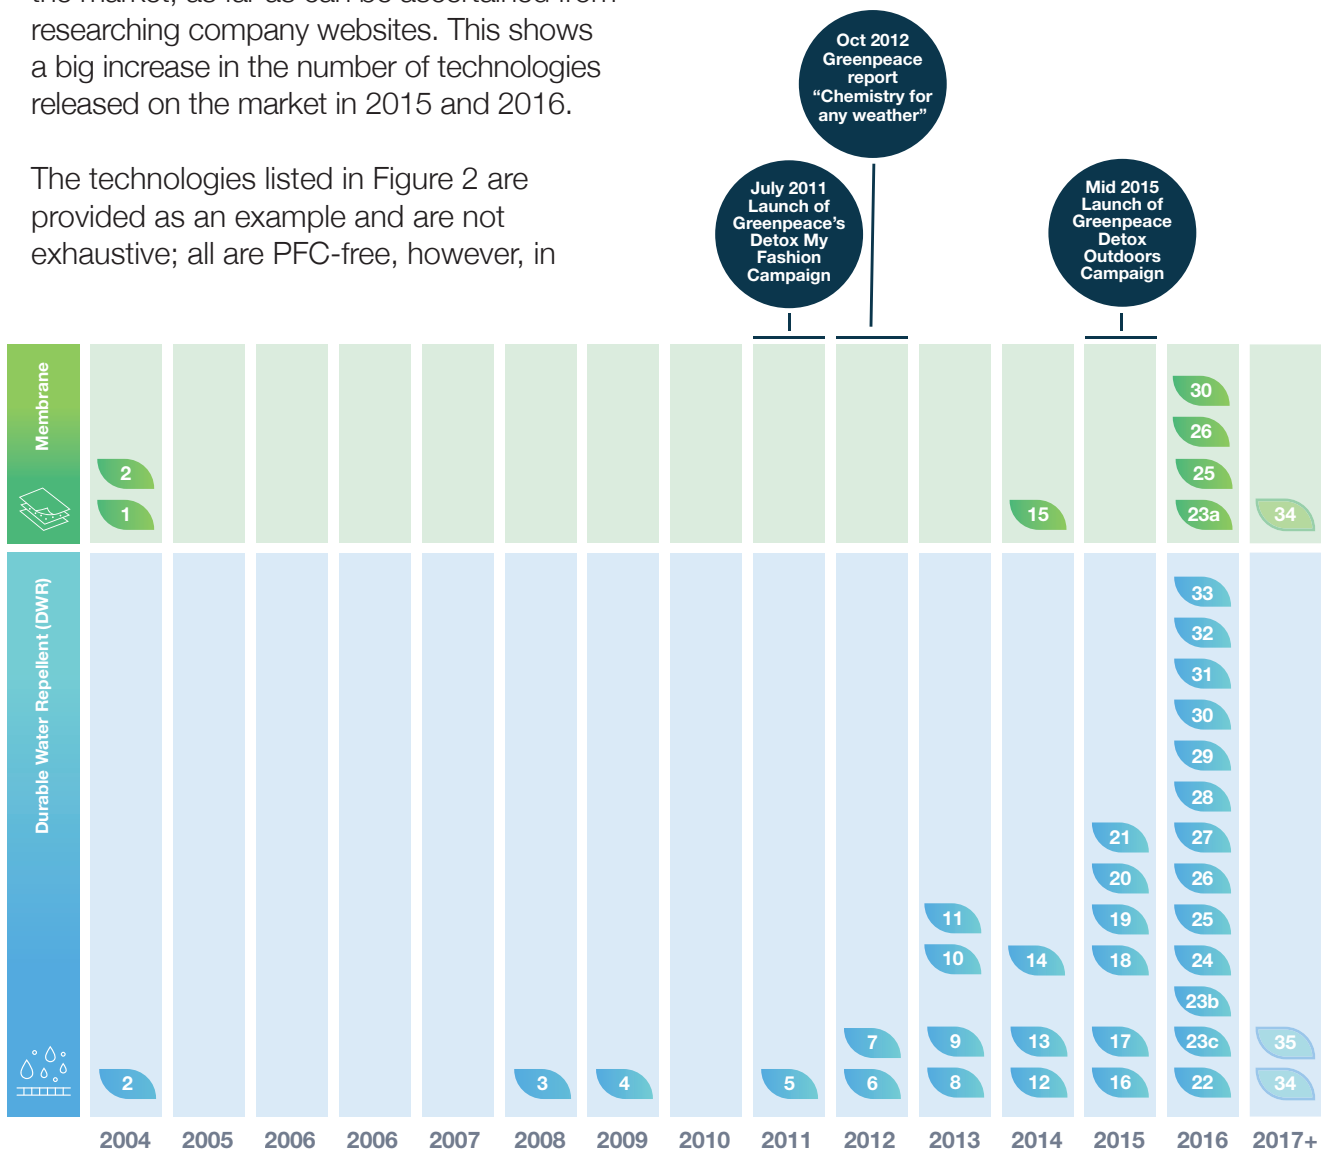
researching company websites. This shows a big increase in the number of technologies released on the market in 2015 and 2016.

The technologies listed in Figure 2 are provided as an example and are not exhaustive; all are PFC-free, however, in

Oct 2012 Greenpeace report "Chemistry for any weather"

July 2011 Launch of Greenpeace's Detox My Fashion Campaign

Mid 2015 Launch of Greenpeace Detox Outdoors Campaign

Membrane

Durable Water Repellent (DWR)

| | 2004 | 2005 | 2006 | 2006 | 2007 | 2008 | 2009 | 2010 | 2011 | 2012 | 2013 | 2014 | 2015 | 2016 | 2017+ |
|---|---|---|---|---|---|---|---|---|---|---|---|---|---|---|---|
| Membrane | 2, 1 | | | | | | | | | | | 15 | | 30, 26, 25, 23a | 34 |
| DWR | 2 | | | | | 3 | 4 | | 5 | 7, 6 | 11, 10, 9, 8 | 14, 13, 12 | 21, 20, 19, 18, 17, 16 | 33, 32, 31, 30, 29, 28, 27, 26, 25, 24, 23b, 23c, 22 | 35, 34 |